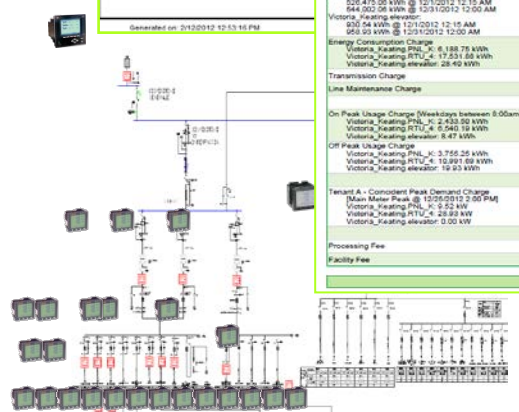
Generated on: 2/12/2012 12:53:16 PM

526,475.06 kWh @ 12/1/2012 12:15 AM
544,002.06 kWh @ 12/31/2012 12:00 AM
Victoria_Keating.elevator:
930.54 kWh @ 12/1/2012 12:15 AM
958.93 kWh @ 12/31/2012 12:00 AM

Energy Consumption Charge
Victoria_Keating.PNL_K: 6,188.75 kWh
Victoria_Keating.RTU_4: 17,531.88 kWh
Victoria_Keating.elevator: 28.40 kWh

Transmission Charge

Line Maintenance Charge

On Peak Usage Charge [Weekdays between 8:00am
Victoria_Keating.PNL_K: 2,433.50 kWh
Victoria_Keating.RTU_4: 6,540.19 kWh
Victoria_Keating.elevator: 8.47 kWh

Off Peak Usage Charge
Victoria_Keating.PNL_K: 3,755.25 kWh
Victoria_Keating.RTU_4: 10,991.69 kWh
Victoria_Keating.elevator: 19.93 kWh

Tenant A - Coincident Peak Demand Charge
[Main Meter Peak @ 12/26/2012 2:00 PM]
Victoria_Keating.PNL_K: 9.52 kW
Victoria_Keating.RTU_4: 28.93 kW
Victoria_Keating.elevator: 0.00 kW

Processing Fee

Facility Fee